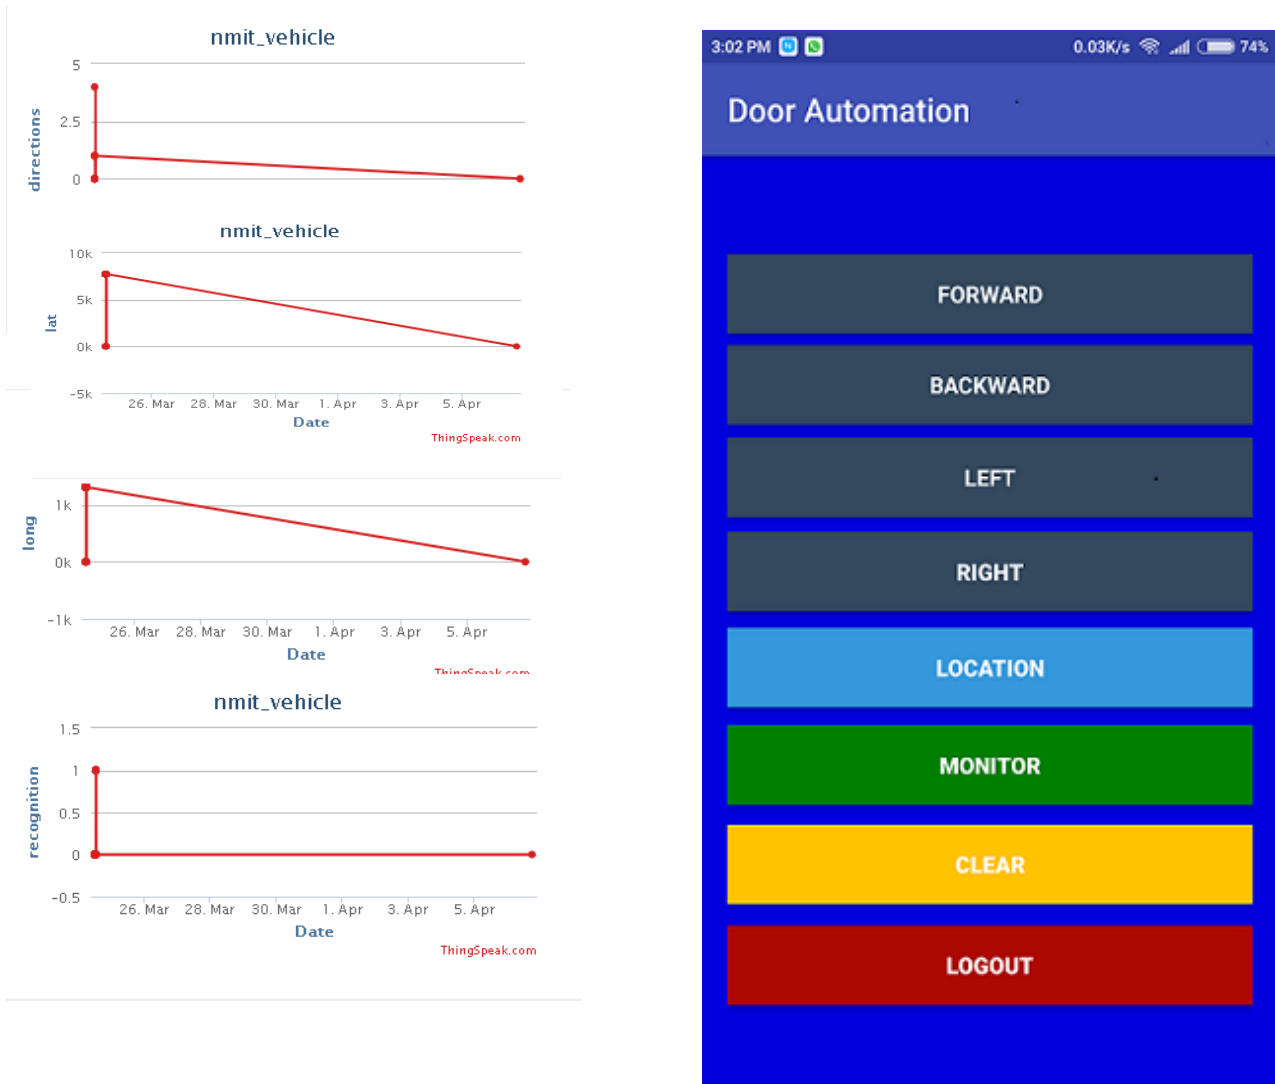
nmit_vehicle

5
2.5
0
directions

nmit_vehicle

10k
5k
0k
-5k
lat
26. Mar 28. Mar 30. Mar 1. Apr 3. Apr 5. Apr
Date
ThingSpeak.com

1k
0k
-1k
long
26. Mar 28. Mar 30. Mar 1. Apr 3. Apr 5. Apr
Date
ThingSpeak.com

nmit_vehicle

1.5
1
0.5
0
-0.5
recognition
26. Mar 28. Mar 30. Mar 1. Apr 3. Apr 5. Apr
Date
ThingSpeak.com

3:02 PM 0.03K/s 74%

Door Automation

FORWARD

BACKWARD

LEFT

RIGHT

LOCATION

MONITOR

CLEAR

LOGOUT